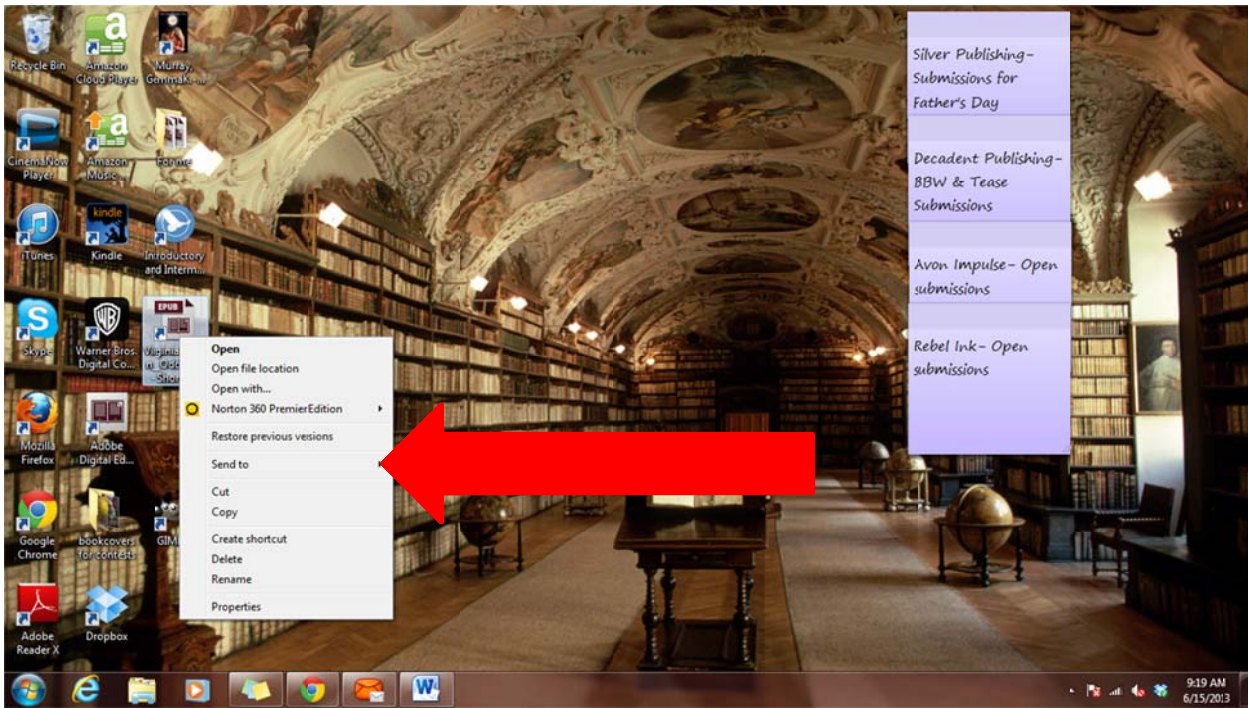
Recycle Bin

Amazon Cloud Player

Murray, GemmaK...

CinemaNow Player

Amazon Music...

For me

iTunes

kindle

Kindle

Introductory and Interm...

Skype

Warner Bros. Digital Co...

EPUB

Virginia... n_Odd... Short...

Mozilla Firefox

Adobe Digital Ed...

Google Chrome

bookcovers for contest

GIM...

Adobe Reader X

Dropbox

Open
Open file location
Open with...
Norton 360 PremierEdition
Restore previous versions
Send to
Cut
Copy
Create shortcut
Delete
Rename
Properties

Silver Publishing- Submissions for Father's Day

Decadent Publishing- BBW & Tease Submissions

Avon Impulse- Open submissions

Rebel Ink- Open submissions

9:19 AM
6/15/2013